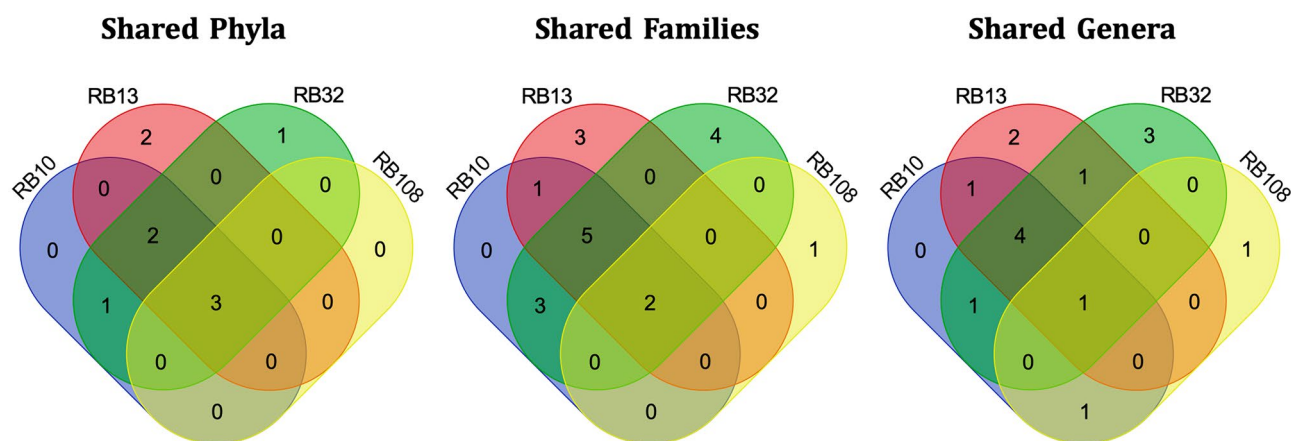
Shared Phyla

RB13
RB32
RB10
RB108
2
1
0
0
0
0
2
0
0
1
3
0
0
0
0

Shared Families

RB13
RB32
RB10
RB108
3
4
1
0
0
0
5
0
1
3
2
0
0
0
0

Shared Genera

RB13
RB32
RB10
RB108
2
3
1
1
0
0
4
0
1
1
1
0
0
0
1